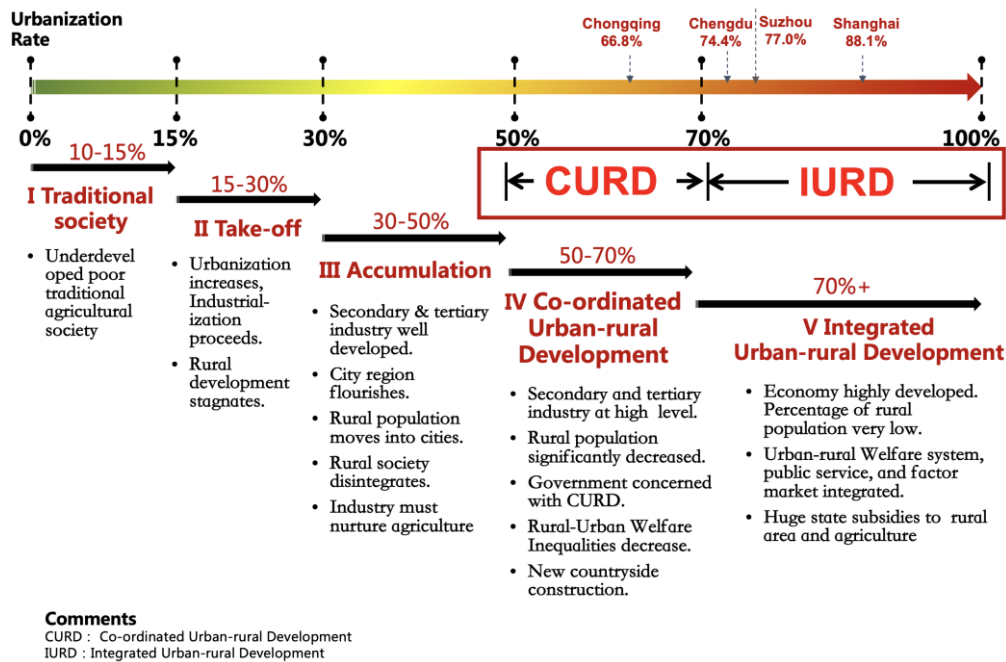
Urbanization Rate

Chongqing 66.8%

Chengdu 74.4%

Suzhou 77.0%

Shanghai 88.1%

0%

15%

30%

50%

70%

100%

CURD

IURD

10-15%

I Traditional society

- Underdeveloped poor traditional agricultural society

15-30%

II Take-off

- Urbanization increases, Industrialization proceeds.
- Rural development stagnates.

30-50%

III Accumulation

- Secondary & tertiary industry well developed.
- City region flourishes.
- Rural population moves into cities.
- Rural society disintegrates.
- Industry must nurture agriculture

50-70%

IV Co-ordinated Urban-rural Development

- Secondary and tertiary industry at high level.
- Rural population significantly decreased.
- Government concerned with CURD.
- Rural-Urban Welfare Inequalities decrease.
- New countryside construction.

70%+

V Integrated Urban-rural Development

- Economy highly developed. Percentage of rural population very low.
- Urban-rural Welfare system, public service, and factor market integrated.
- Huge state subsidies to rural area and agriculture

Comments
CURD : Co-ordinated Urban-rural Development
IURD : Integrated Urban-rural Development